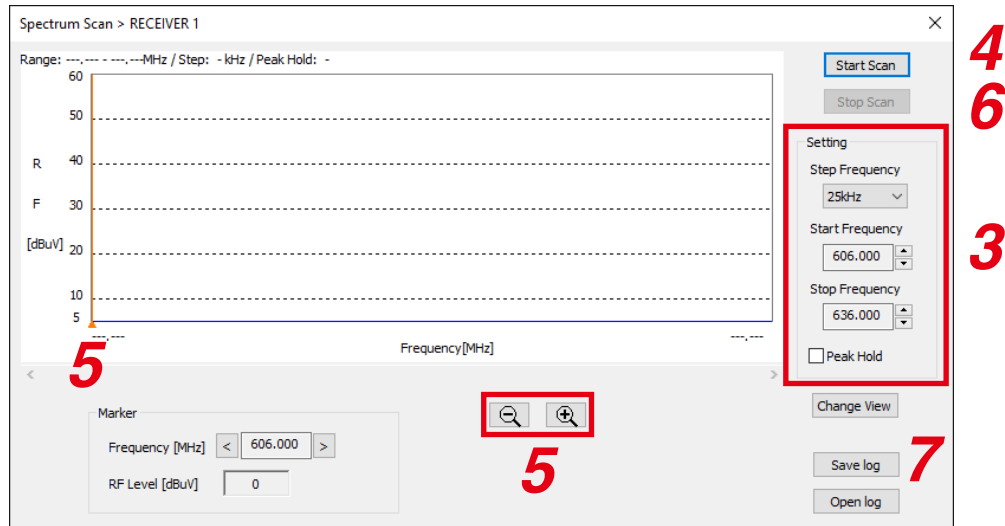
Spectrum Scan > RECEIVER 1

×

Range: ---.--- - ---.---MHz / Step: - kHz / Peak Hold: -

60
50
40
30
20
10
5

R
F
[dBuV]

---.---
---.---
Frequency[MHz]

5

Start Scan
Stop Scan

4
6

Setting
Step Frequency
25kHz
Start Frequency
606.000
Stop Frequency
636.000
Peak Hold

3

Marker
Frequency [MHz] < 606.000 >
RF Level [dBuV] 0

5

Change View
Save log
Open log

7